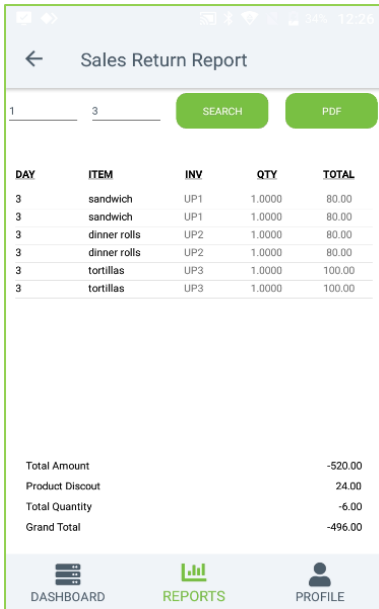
34% 12:26

Sales Return Report

1 3 SEARCH PDF

| DAY | ITEM | INV | QTY | TOTAL |
|---|---|---|---|---|
| 3 | sandwich | UP1 | 1.0000 | 80.00 |
| 3 | sandwich | UP1 | 1.0000 | 80.00 |
| 3 | dinner rolls | UP2 | 1.0000 | 80.00 |
| 3 | dinner rolls | UP2 | 1.0000 | 80.00 |
| 3 | tortillas | UP3 | 1.0000 | 100.00 |
| 3 | tortillas | UP3 | 1.0000 | 100.00 |

Total Amount -520.00
Product Discout 24.00
Total Quantity -6.00
Grand Total -496.00

DASHBOARD REPORTS PROFILE